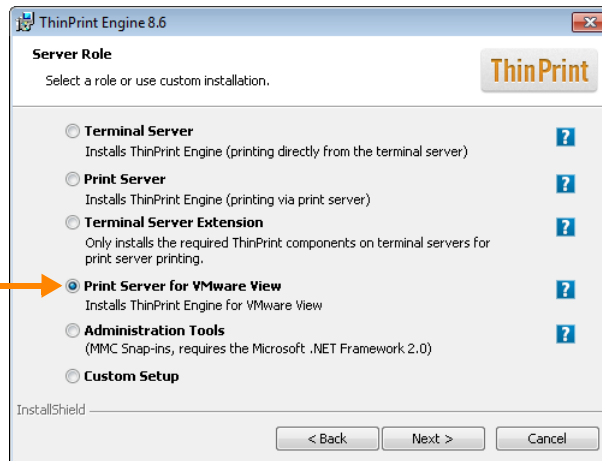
ThinPrint Engine 8.6

Server Role

Select a role or use custom installation.

ThinPrint

Terminal Server
Installs ThinPrint Engine (printing directly from the terminal server)

?

Print Server
Installs ThinPrint Engine (printing via print server)

?

Terminal Server Extension
Only installs the required ThinPrint components on terminal servers for print server printing.

?

Print Server for VMware View
Installs ThinPrint Engine for VMware View

?

Administration Tools
(MMC Snap-ins, requires the Microsoft .NET Framework 2.0)

?

Custom Setup

InstallShield

< Back

Next >

Cancel